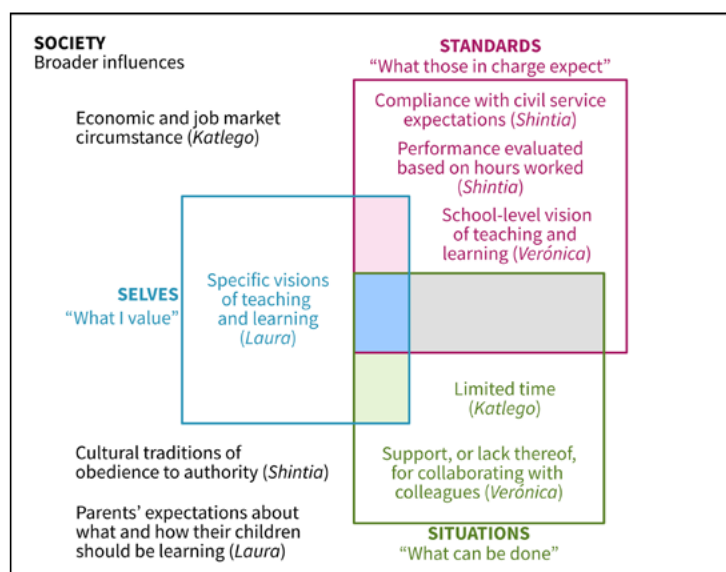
SOCIETY
Broader influences

Economic and job market circumstance (Katlego)

STANDARDS
"What those in charge expect"

Compliance with civil service expectations (Shintia)

Performance evaluated based on hours worked (Shintia)

School-level vision of teaching and learning (Verónica)

SELVES
"What I value"

Specific visions of teaching and learning (Laura)

Limited time (Katlego)

Support, or lack thereof, for collaborating with colleagues (Verónica)

SITUATIONS
"What can be done"

Cultural traditions of obedience to authority (Shintia)

Parents' expectations about what and how their children should be learning (Laura)